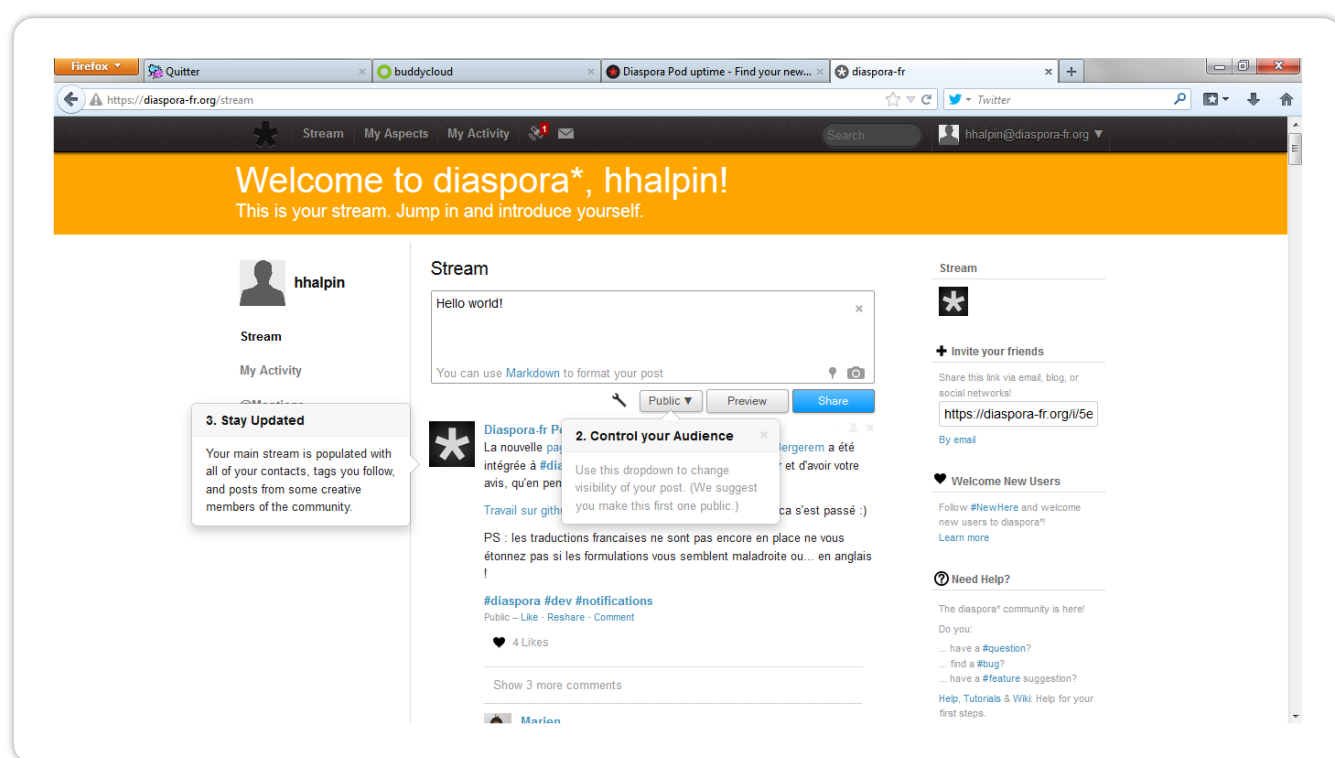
Firefox | Quitter | buddycloud | Diaspora Pod uptime - Find your new... | diaspora-fr

https://diaspora-fr.org/stream

Twitter

Stream | My Aspects | My Activity | 1

Search

hhalpin@diaspora-fr.org ▼

Welcome to diaspora*, hhalpin!
This is your stream. Jump in and introduce yourself.

hhalpin

Stream

My Activity

@Mentions

3. Stay Updated

Your main stream is populated with all of your contacts, tags you follow, and posts from some creative members of the community.

Stream

Hello world!

You can use Markdown to format your post

Public ▼ | Preview | Share

2. Control your Audience

Use this dropdown to change visibility of your post. (We suggest you make this first one public.)

Diaspora-fr P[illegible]

La nouvelle pag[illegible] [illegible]ergerem a été intégrée à #dia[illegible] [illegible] et d'avoir votre avis, qu'en pen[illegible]

Travail sur gith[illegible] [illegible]ca s'est passé :)

PS : les traductions francaises ne sont pas encore en place ne vous étonnez pas si les formulations vous semblent maladroite ou... en anglais !

#diaspora #dev #notifications

Public – Like · Reshare · Comment

4 Likes

Show 3 more comments

Marien

Stream

Invite your friends

Share this link via email, blog, or social networks!

https://diaspora-fr.org/i/5e

By email

Welcome New Users

Follow #NewHere and welcome new users to diaspora*!

Learn more

Need Help?

The diaspora* community is here!

Do you:

... have a #question?

... find a #bug?

... have a #feature suggestion?

Help, Tutorials & Wiki: Help for your first steps.